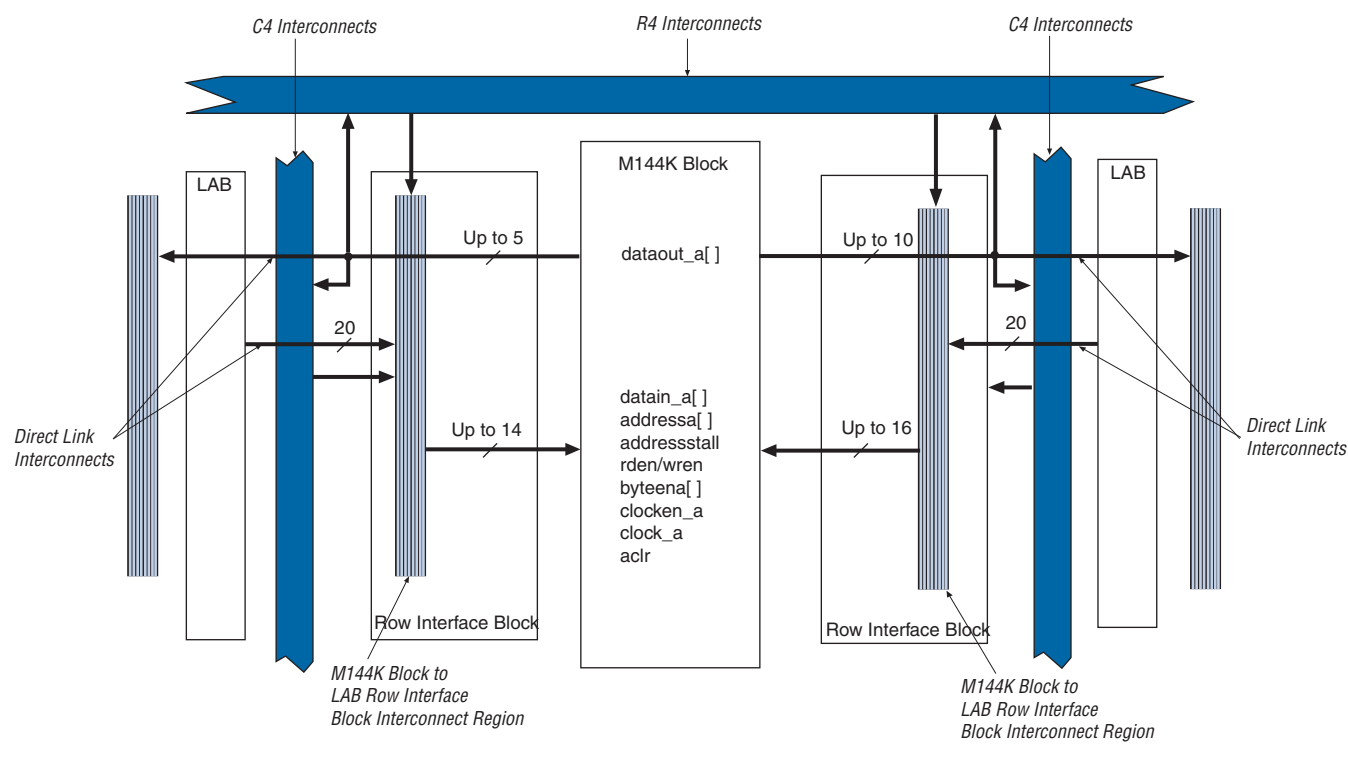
C4 Interconnects
R4 Interconnects
C4 Interconnects

LAB
M144K Block
LAB

Up to 5
dataout_a[ ]
Up to 10

20
20

Direct Link Interconnects
Direct Link Interconnects

Up to 14
datain_a[ ]
addressa[ ]
addressstall
rden/wren
byteena[ ]
clocken_a
clock_a
aclr
Up to 16

Row Interface Block
Row Interface Block

M144K Block to LAB Row Interface Block Interconnect Region
M144K Block to LAB Row Interface Block Interconnect Region